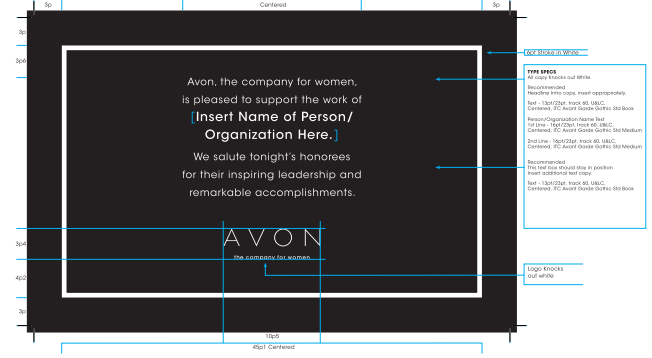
3p

Centered

3p

3p

3p6

6pt Stroke in White

Avon, the company for women, is pleased to support the work of

[Insert Name of Person/ Organization Here.]

We salute tonight's honorees for their inspiring leadership and remarkable accomplishments.

TYPE SPECS
All copy Knocks out White

Recommended
Headline Intro copy. Insert appropriately.

Text - 13pt/23pt, track 60, U&LC, Centered, ITC Avant Garde Gothic Std Book

Person/Organization Name Text
1st Line - 16pt/23pt, track 60, U&LC, Centered, ITC Avant Garde Gothic Std Medium

2nd Line - 16pt/23pt, track 60, U&LC, Centered, ITC Avant Garde Gothic Std Medium

Recommended
This text box should stay in position.
Insert additional text copy.

Text - 13pt/23pt, track 60, U&LC, Centered, ITC Avant Garde Gothic Std Book

3p4

AVON
the company for women

4p2

Logo Knocks out white

3p

10p5

45p1 Centered